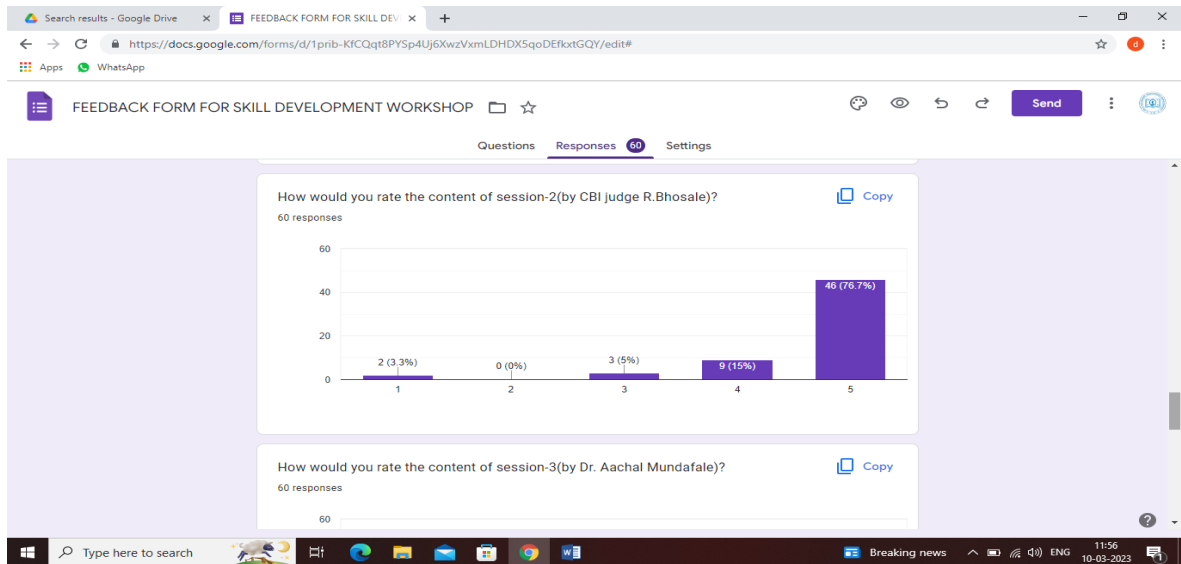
Search results - Google Drive ×
FEEDBACK FORM FOR SKILL DEV ×
+

https://docs.google.com/forms/d/1prib-KfCQqt8PYSp4Uj6XwzVxmLDHDX5qoDEfkxtGQY/edit#

Apps WhatsApp

FEEDBACK FORM FOR SKILL DEVELOPMENT WORKSHOP

Send

Questions Responses 60 Settings

How would you rate the content of session-2(by CBI judge R.Bhosale)?
Copy
60 responses

60
40
20
0

2 (3.3%) 0 (0%) 3 (5%) 9 (15%) 46 (76.7%)

1 2 3 4 5

How would you rate the content of session-3(by Dr. Aachal Mundafale)?
Copy
60 responses

60

Type here to search

Breaking news ENG 11:56 10-03-2023